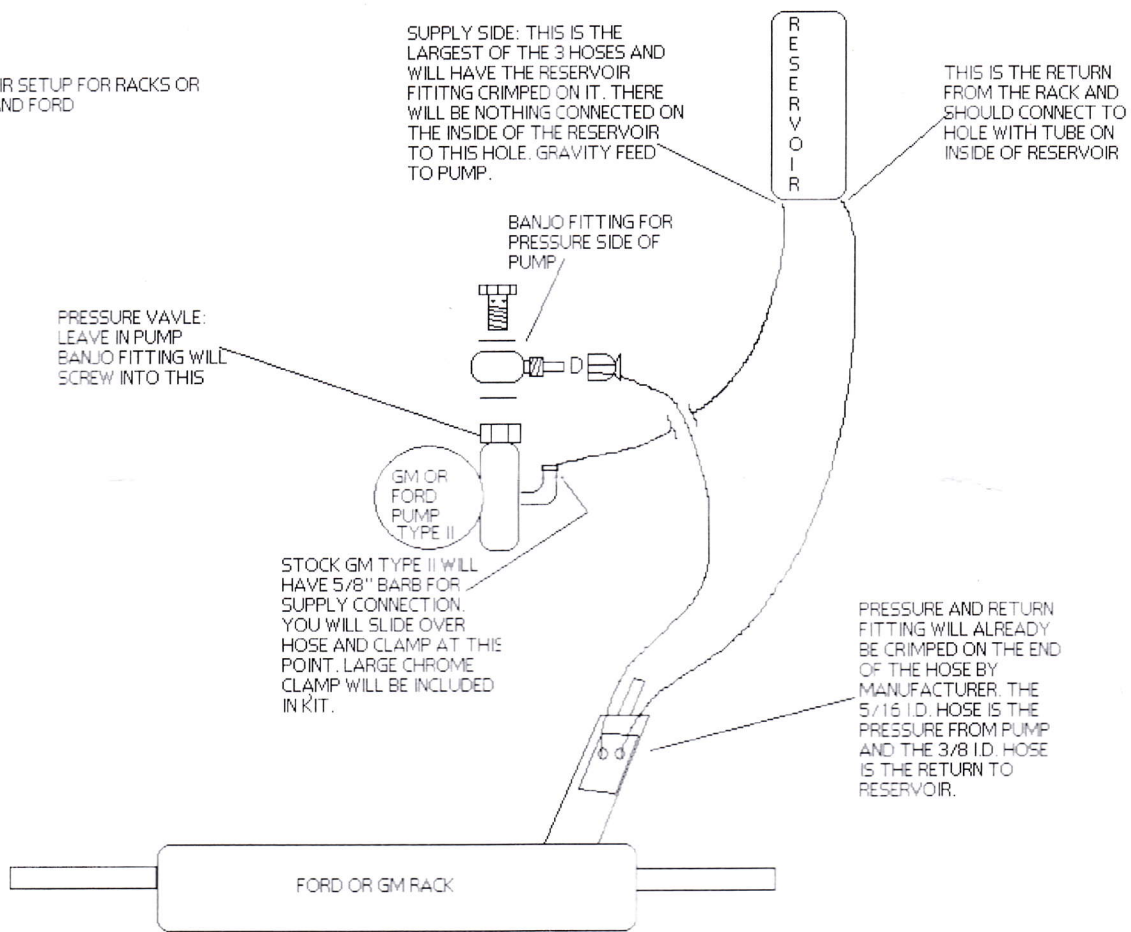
IR SETUP FOR RACKS OR
ND FORD

SUPPLY SIDE: THIS IS THE LARGEST OF THE 3 HOSES AND WILL HAVE THE RESERVOIR FITITNG CRIMPED ON IT. THERE WILL BE NOTHING CONNECTED ON THE INSIDE OF THE RESERVOIR TO THIS HOLE. GRAVITY FEED TO PUMP.

R
E
S
E
R
V
O
I
R

THIS IS THE RETURN FROM THE RACK AND SHOULD CONNECT TO HOLE WITH TUBE ON INSIDE OF RESERVOIR

BANJO FITTING FOR PRESSURE SIDE OF PUMP

PRESSURE VAVLE: LEAVE IN PUMP BANJO FITTING WILL SCREW INTO THIS

D

GM OR FORD PUMP TYPE II

STOCK GM TYPE II WILL HAVE 5/8" BARB FOR SUPPLY CONNECTION. YOU WILL SLIDE OVER HOSE AND CLAMP AT THIS POINT. LARGE CHROME CLAMP WILL BE INCLUDED IN KIT.

PRESSURE AND RETURN FITTING WILL ALREADY BE CRIMPED ON THE END OF THE HOSE BY MANUFACTURER. THE 5/16 I.D. HOSE IS THE PRESSURE FROM PUMP AND THE 3/8 I.D. HOSE IS THE RETURN TO RESERVOIR.

FORD OR GM RACK